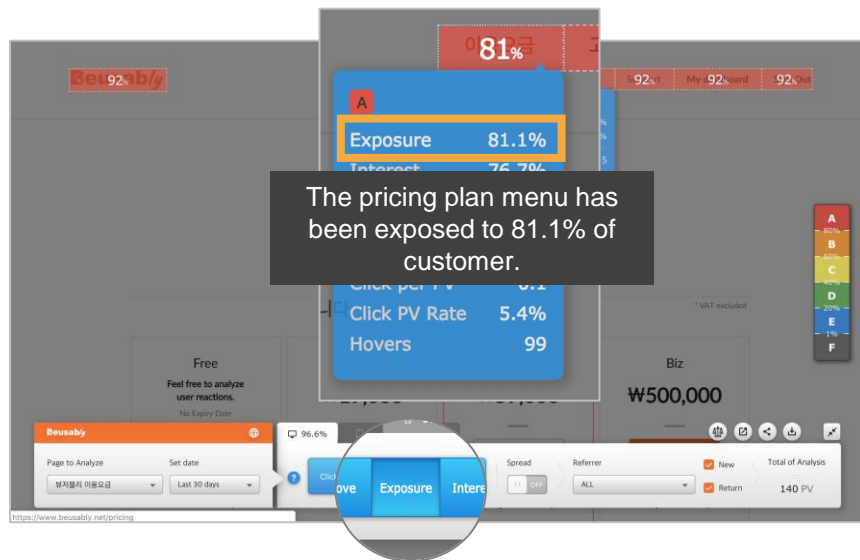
81%

Beusably 92

92 92 92 Out

A

Exposure 81.1%

Interest 76.7%

The pricing plan menu has been exposed to 81.1% of customer.

Click per PV 0.1

Click PV Rate 5.4%

Hovers 99

* VAT excluded

Free

Feel free to analyze user reactions.

No Expiry Date

Biz

₩500,000

A 80%
B 60%
C 40%
D 20%
E 1%
F

Beusably

Page to Analyze

뷰저블리 이용요금

Set date

Last 30 days

96.6%

Click

ove Exposure Intere

Spread

OFF

Referrer

ALL

New

Return

Total of Analysis

140 PV

https://www.beusably.net/pricing